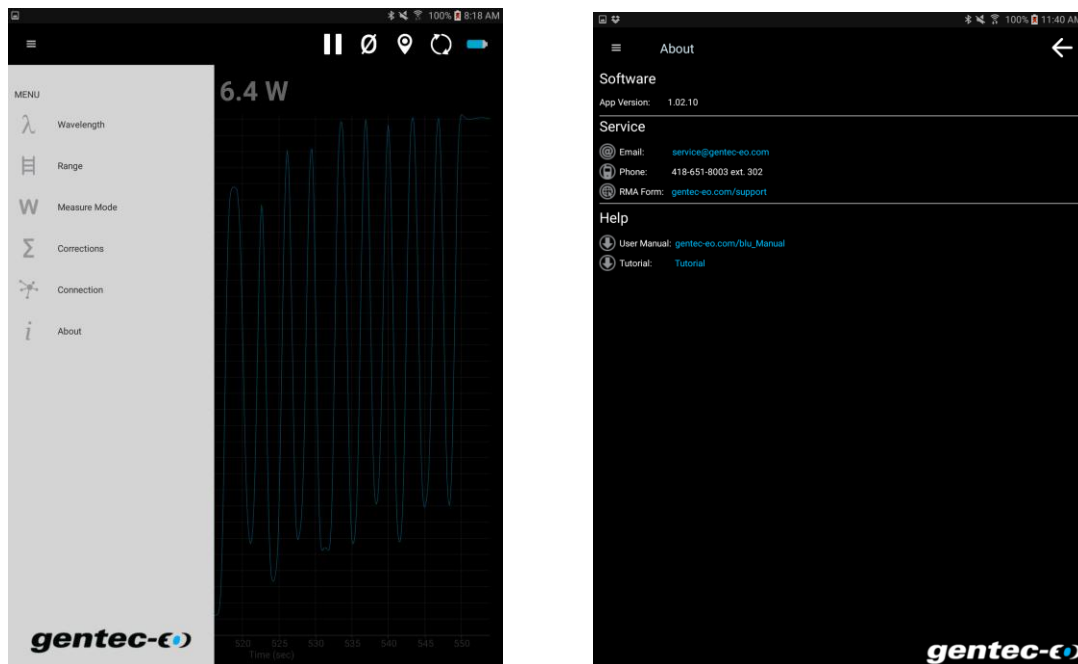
100% 8:18 AM

6.4 W

MENU

Wavelength

Range

Measure Mode

Corrections

Connection

About

520 525 530 535 540 545 550
Time (sec)

gentec-eo

100% 11:40 AM

About

Software

App Version: 1.02.10

Service

Email: service@gentec-eo.com

Phone: 418-651-8003 ext. 302

RMA Form: gentec-eo.com/support

Help

User Manual: gentec-eo.com/blu_Manual

Tutorial: Tutorial

gentec-eo